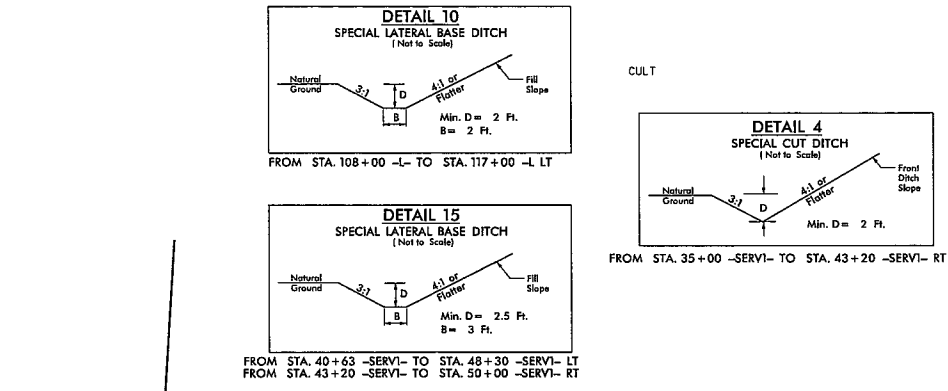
DETAIL 10
SPECIAL LATERAL BASE DITCH
(Not to Scale)

Natural Ground
3:1
D
B
4:1 or Flatter
Fill Slope
Min. D= 2 Ft.
B= 2 Ft.

FROM STA. 108+00 -L- TO STA. 117+00 -L LT

CULT

DETAIL 4
SPECIAL CUT DITCH
(Not to Scale)

Natural Ground
3:1
D
4:1 or Flatter
Front Ditch Slope
Min. D= 2 Ft.

FROM STA. 35+00 -SERV1- TO STA. 43+20 -SERV1- RT

DETAIL 15
SPECIAL LATERAL BASE DITCH
(Not to Scale)

Natural Ground
3:1
D
B
4:1 or Flatter
Fill Slope
Min. D= 2.5 Ft.
B= 3 Ft.

FROM STA. 40+63 -SERV1- TO STA. 48+30 -SERV1- LT
FROM STA. 43+20 -SERV1- TO STA. 50+00 -SERV1- RT